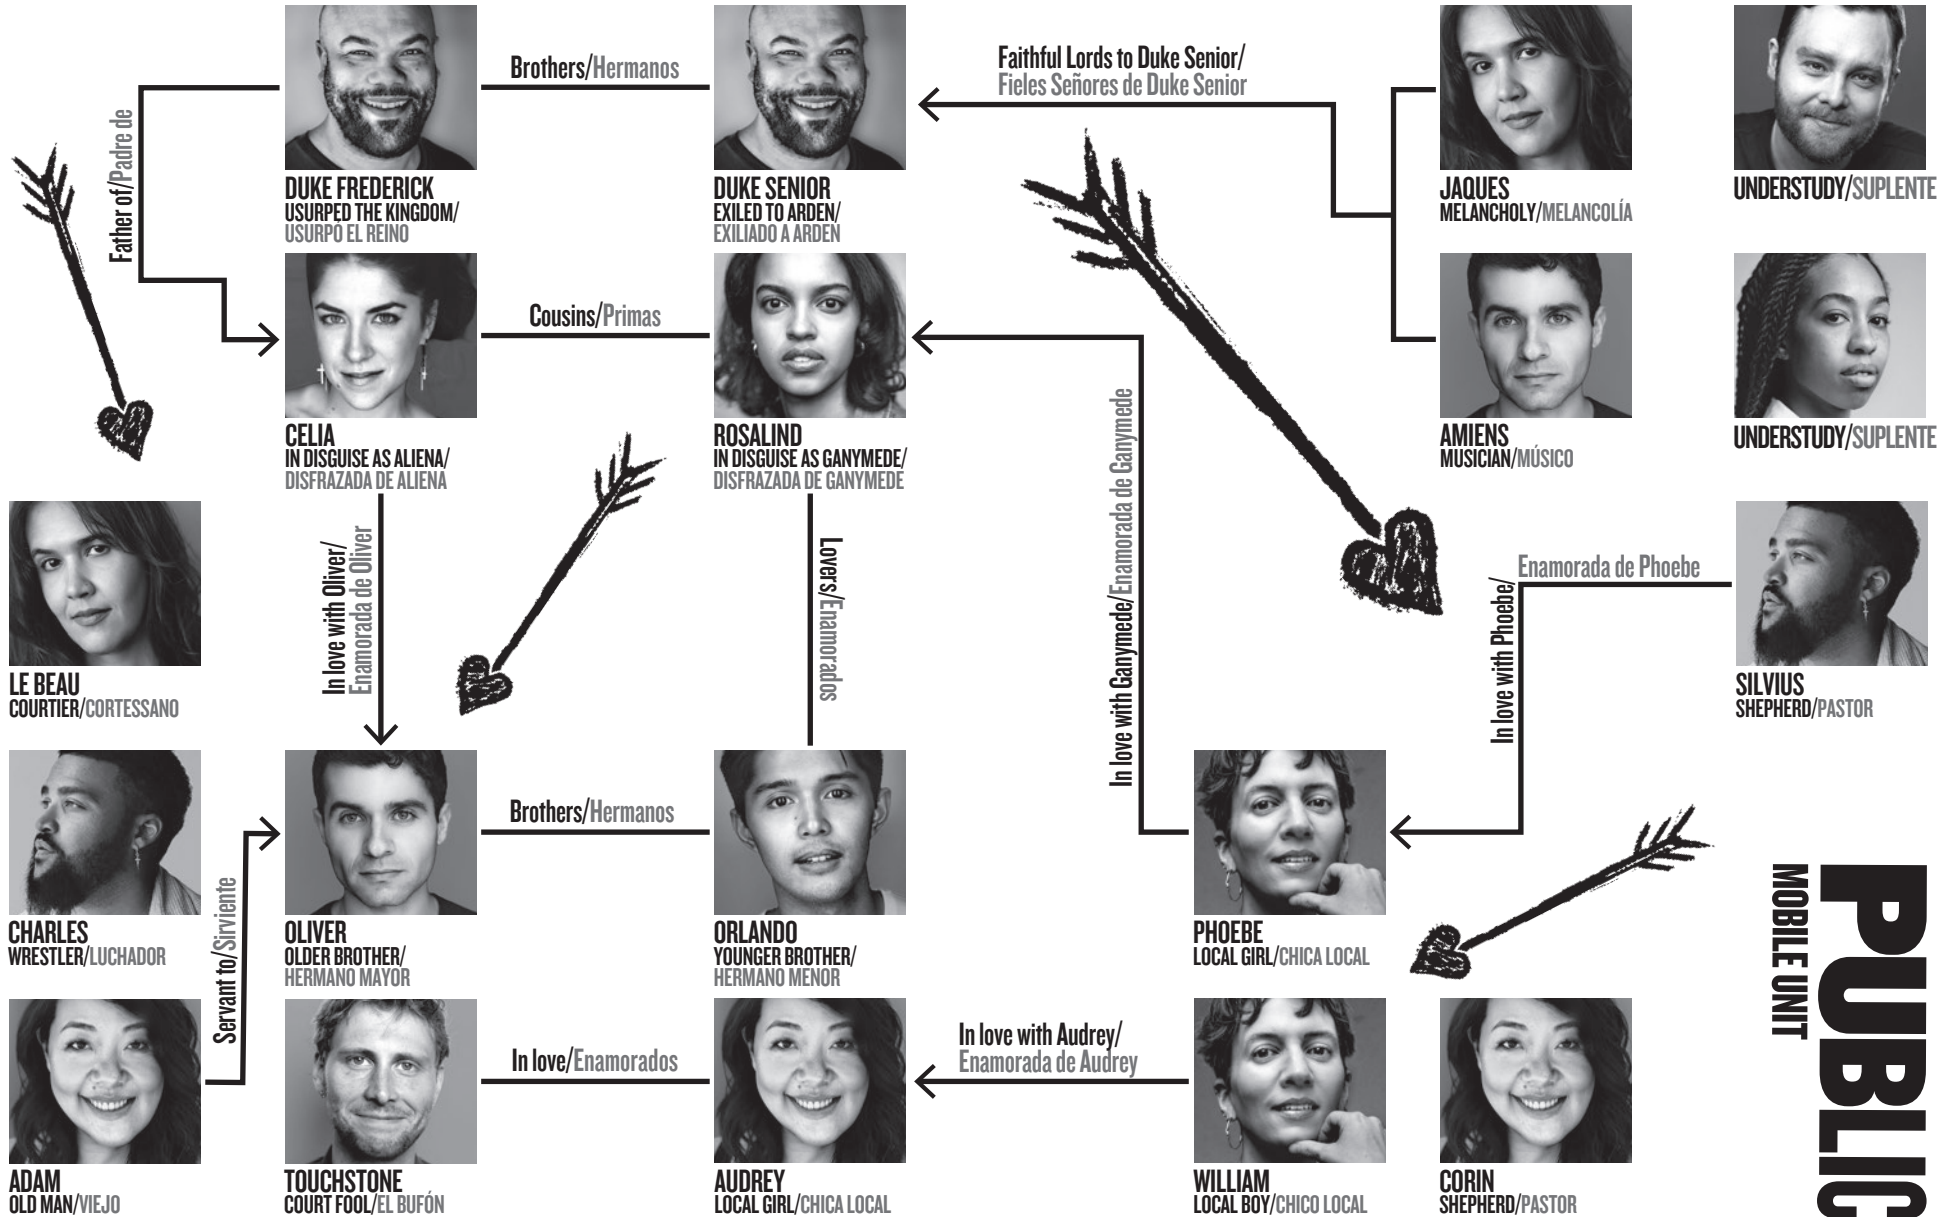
DUKE FREDERICK
USURPED THE KINGDOM/
USURPO EL REINO

Brothers/Hermanos

DUKE SENIOR
EXILED TO ARDEN/
EXILIADO A ARDEN

Faithful Lords to Duke Senior/
Fieles Señores de Duke Senior

JAQUES
MELANCHOLY/MELANCOLÍA

UNDERSTUDY/SUPLENTE

Father of/Padre de

CELIA
IN DISGUISE AS ALIENA/
DISFRAZADA DE ALIENA

Cousins/Primas

ROSALIND
IN DISGUISE AS GANYMEDE/
DISFRAZADA DE GANYMEDE

AMIENS
MUSICIAN/MÚSICO

UNDERSTUDY/SUPLENTE

LE BEAU
COURTIER/CORTESSANO

In love with Oliver/
Enamorada de Oliver

Lovers/Enamorados

In love with Ganymede/Enamorada de Ganymede

In love with Phoebe/
Enamorada de Phoebe

SILVIUS
SHEPHERD/PASTOR

CHARLES
WRESTLER/LUCHADOR

Servant to/Sirviente

OLIVER
OLDER BROTHER/
HERMANO MAYOR

Brothers/Hermanos

ORLANDO
YOUNGER BROTHER/
HERMANO MENOR

PHOEBE
LOCAL GIRL/CHICA LOCAL

PUBLIC
MOBILE UNIT

ADAM
OLD MAN/VIEJO

TOUCHSTONE
COURT FOOL/EL BUFÓN

In love/Enamorados

AUDREY
LOCAL GIRL/CHICA LOCAL

In love with Audrey/
Enamorada de Audrey

WILLIAM
LOCAL BOY/CHICO LOCAL

CORIN
SHEPHERD/PASTOR